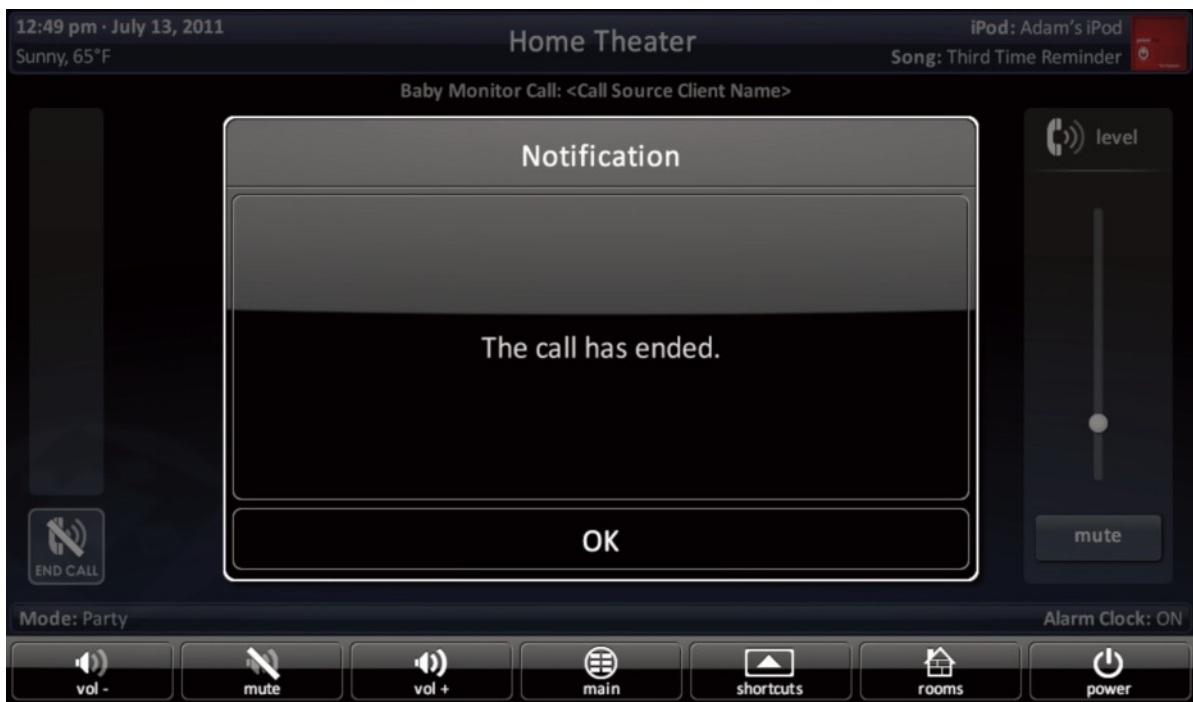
12:49 pm · July 13, 2011
Sunny, 65°F

Home Theater

iPod: Adam's iPod
Song: Third Time Reminder

Baby Monitor Call: <Call Source Client Name>

Notification

The call has ended.

OK

END CALL

level

mute

Mode: Party

Alarm Clock: ON

vol -
mute
vol +
main
shortcuts
rooms
power